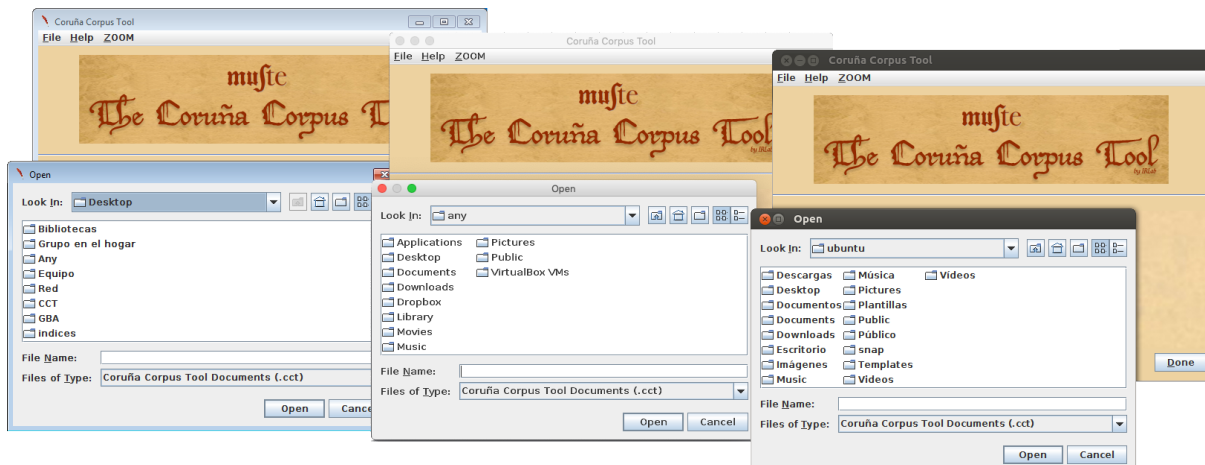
Coruña Corpus Tool
File Help ZOOM
muste
The Coruña Corpus Tool

Open
Look In: Desktop
Bibliotecas
Grupo en el hogar
Any
Equipo
Red
CCT
GBA
indices
File Name:
Files of Type: Coruña Corpus Tool Documents (.cct)
Open Cance

Coruña Corpus Tool
File Help ZOOM
muste
The Coruña Corpus Tool
by IKid

Open
Look In: any
Applications
Desktop
Documents
Downloads
Dropbox
Library
Movies
Music
Pictures
Public
VirtualBox VMs
File Name:
Files of Type: Coruña Corpus Tool Documents (.cct)
Open Cancel

Coruña Corpus Tool
File Help ZOOM
muste
The Coruña Corpus Tool
by IKid

Open
Look In: ubuntu
Descargas
Desktop
Documentos
Documents
Downloads
Escritorio
Imágenes
Music
Música
Pictures
Plantillas
Public
Público
snap
Templates
Videos
Vídeos
File Name:
Files of Type: Coruña Corpus Tool Documents (.cct)
Open Cancel
Done